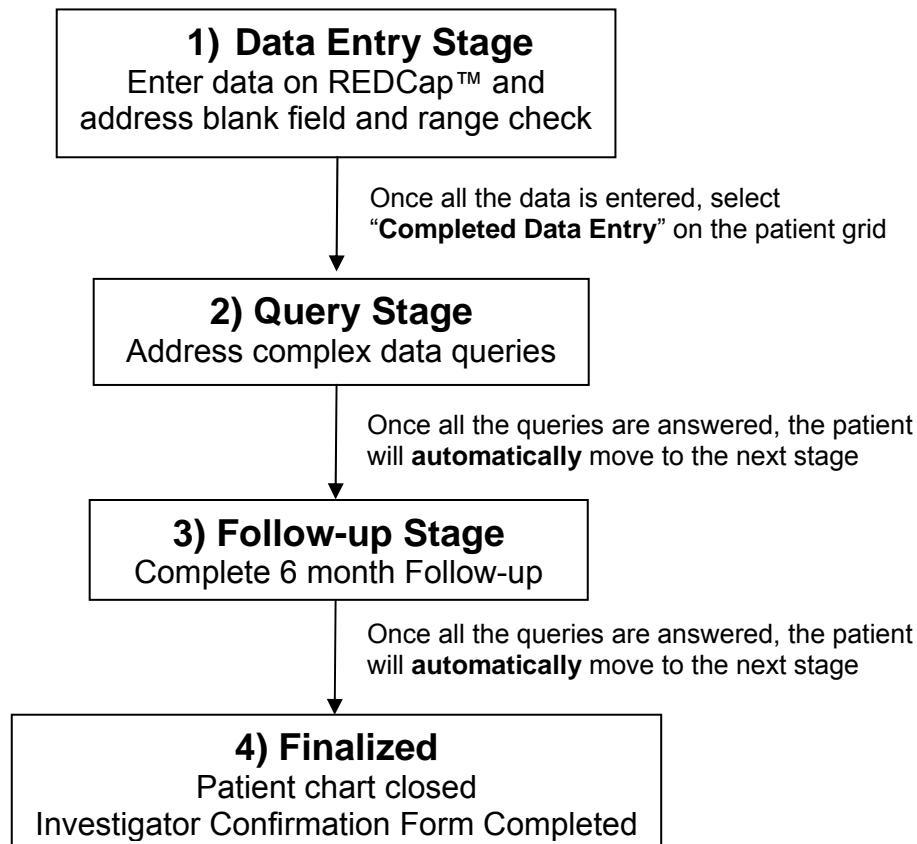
1) Data Entry Stage
Enter data on REDCap™ and address blank field and range check

Once all the data is entered, select "Completed Data Entry" on the patient grid

2) Query Stage
Address complex data queries

Once all the queries are answered, the patient will automatically move to the next stage

3) Follow-up Stage
Complete 6 month Follow-up

Once all the queries are answered, the patient will automatically move to the next stage

4) Finalized
Patient chart closed
Investigator Confirmation Form Completed